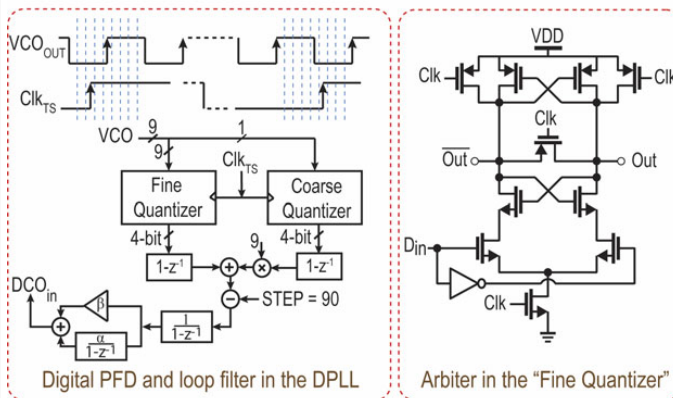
$VCO_{OUT}$

$Clk_{TS}$

VCO 9 1

9

$Clk_{TS}$

Fine Quantizer

Coarse Quantizer

4-bit

9

4-bit

$1-z^{-1}$

$1-z^{-1}$

$DCO_{in}$

$\beta$

STEP = 90

$\frac{1}{1-z^{-1}}$

$\frac{\alpha}{1-z^{-1}}$

Digital PFD and loop filter in the DPLL

VDD

Clk

Clk

Clk

$\overline{Out}$

Out

$D_{in}$

Clk

Arbiter in the "Fine Quantizer"